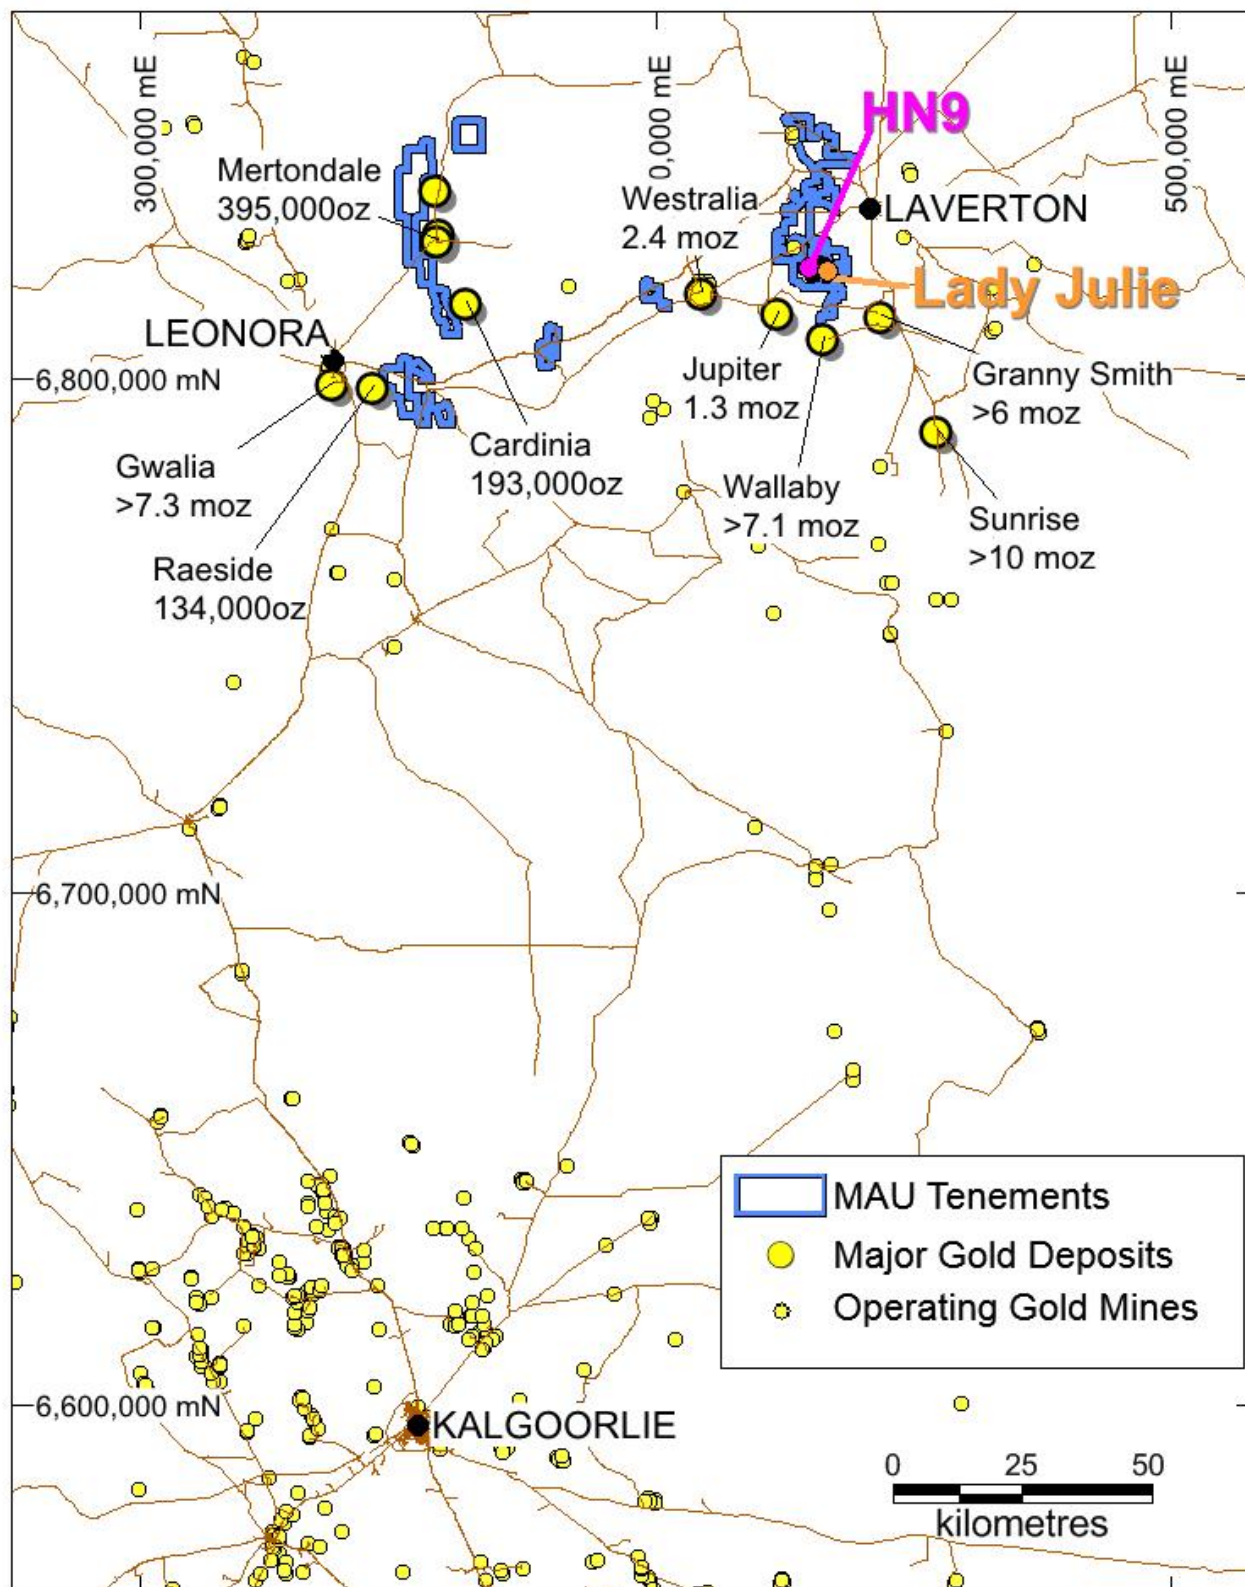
300,000 mE
0,000 mE
500,000 mE
HN9
Mertondale
395,000oz
Westralia
2.4 moz
LAVERTON
Lady Julie
LEONORA
6,800,000 mN
Jupiter
1.3 moz
Granny Smith
>6 moz
Cardinia
193,000oz
Gwalia
>7.3 moz
Wallaby
>7.1 moz
Sunrise
>10 moz
Raeside
134,000oz
6,700,000 mN
MAU Tenements
Major Gold Deposits
Operating Gold Mines
6,600,000 mN
KALGOORLIE
0
25
50
kilometres